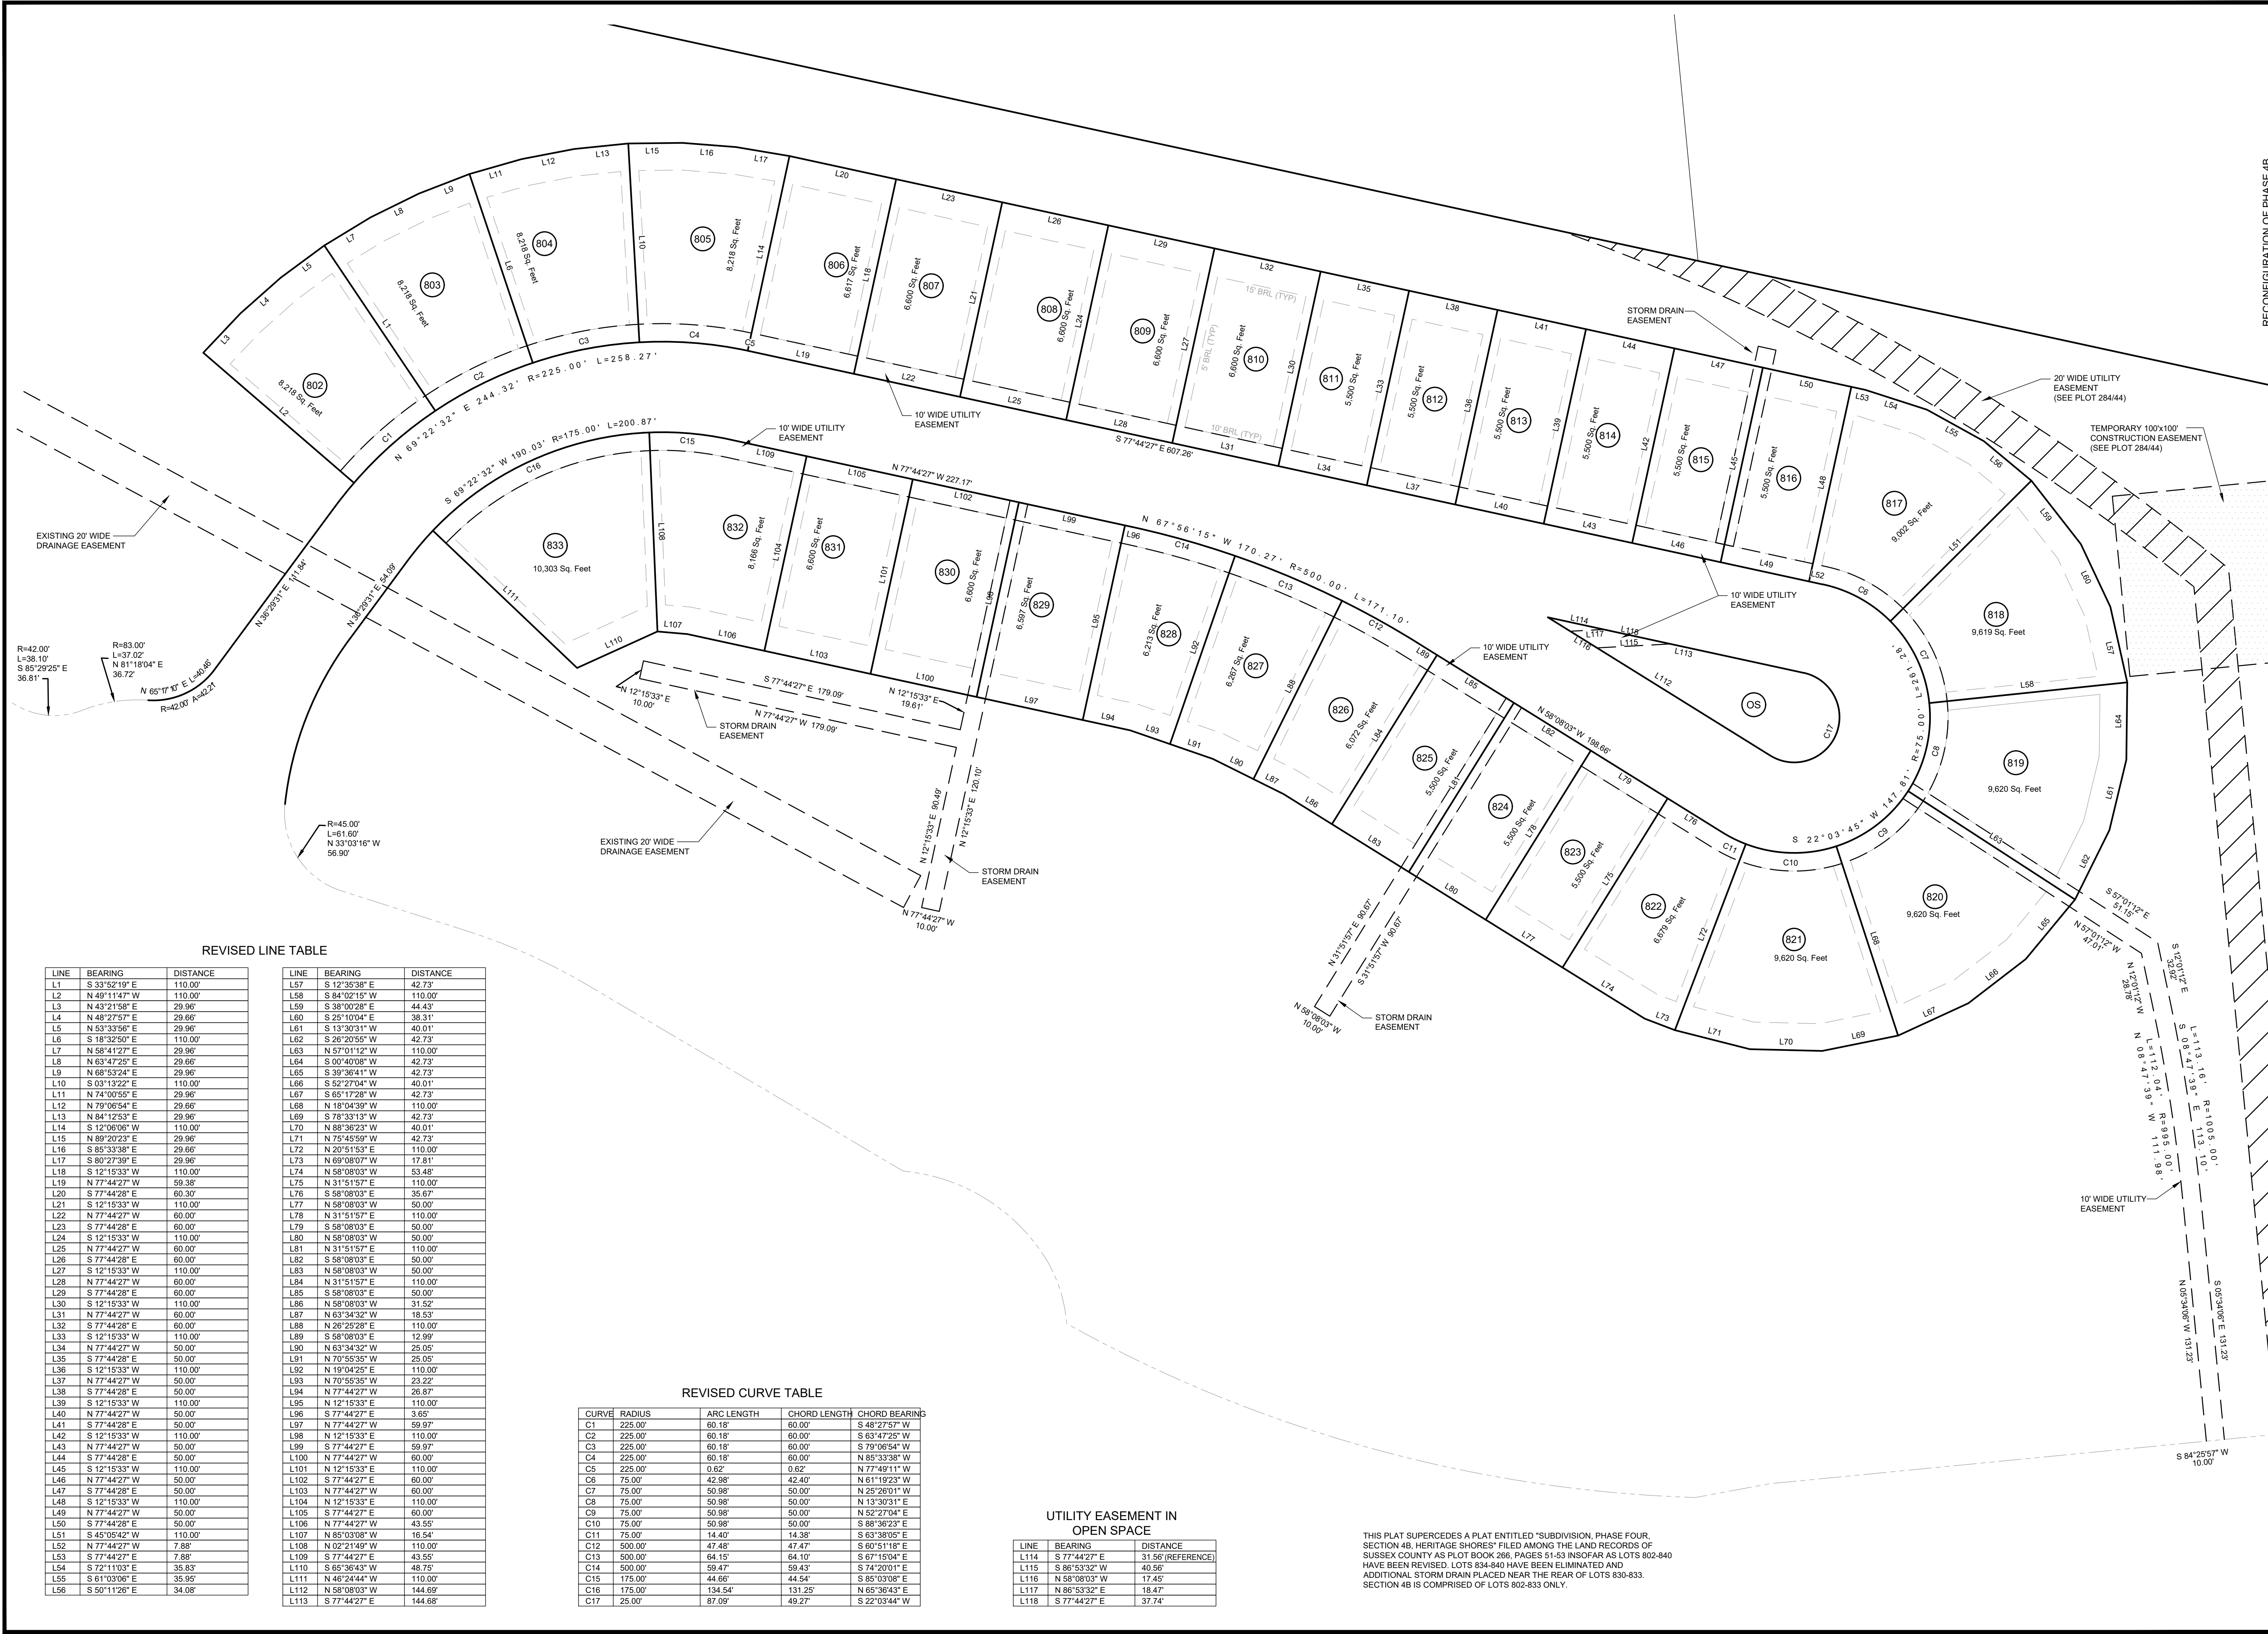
REVISED LINE TABLE

| LINE | BEARING | DISTANCE |
|---|---|---|
| L1 | S 33°52'19" E | 110.00' |
| L2 | N 49°11'47" W | 110.00' |
| L3 | N 43°21'58" E | 29.96' |
| L4 | N 48°27'57" E | 29.66' |
| L5 | N 53°33'56" E | 29.96' |
| L6 | S 18°32'50" E | 110.00' |
| L7 | N 58°41'27" E | 29.96' |
| L8 | N 63°47'25" E | 29.66' |
| L9 | N 68°53'24" E | 29.96' |
| L10 | S 03°13'22" E | 110.00' |
| L11 | N 74°00'55" E | 29.96' |
| L12 | N 79°06'54" E | 29.66' |
| L13 | N 84°12'53" E | 29.96' |
| L14 | S 12°06'06" W | 110.00' |
| L15 | N 89°20'23" E | 29.96' |
| L16 | S 85°33'38" E | 29.66' |
| L17 | S 80°27'39" E | 29.96' |
| L18 | S 12°15'33" W | 110.00' |
| L19 | N 77°44'27" W | 59.38' |
| L20 | S 77°44'28" E | 60.30' |
| L21 | S 12°15'33" W | 110.00' |
| L22 | N 77°44'27" W | 60.00' |
| L23 | S 77°44'28" E | 60.00' |
| L24 | S 12°15'33" W | 110.00' |
| L25 | N 77°44'27" W | 60.00' |
| L26 | S 77°44'28" E | 60.00' |
| L27 | S 12°15'33" W | 110.00' |
| L28 | N 77°44'27" W | 60.00' |
| L29 | S 77°44'28" E | 60.00' |
| L30 | S 12°15'33" W | 110.00' |
| L31 | N 77°44'27" W | 60.00' |
| L32 | S 77°44'28" E | 60.00' |
| L33 | S 12°15'33" W | 110.00' |
| L34 | N 77°44'27" W | 50.00' |
| L35 | S 77°44'28" E | 50.00' |
| L36 | S 12°15'33" W | 110.00' |
| L37 | N 77°44'27" W | 50.00' |
| L38 | S 77°44'28" E | 50.00' |
| L39 | S 12°15'33" W | 110.00' |
| L40 | N 77°44'27" W | 50.00' |
| L41 | S 77°44'28" E | 50.00' |
| L42 | S 12°15'33" W | 110.00' |
| L43 | N 77°44'27" W | 50.00' |
| L44 | S 77°44'28" E | 50.00' |
| L45 | S 12°15'33" W | 110.00' |
| L46 | N 77°44'27" W | 50.00' |
| L47 | S 77°44'28" E | 50.00' |
| L48 | S 12°15'33" W | 110.00' |
| L49 | N 77°44'27" W | 50.00' |
| L50 | S 77°44'28" E | 50.00' |
| L51 | S 45°05'42" W | 110.00' |
| L52 | N 77°44'27" W | 7.88' |
| L53 | S 77°44'27" E | 7.88' |
| L54 | S 72°11'03" E | 35.83' |
| L55 | S 61°03'06" E | 35.95' |
| L56 | S 50°11'26" E | 34.08' |

| LINE | BEARING | DISTANCE |
|---|---|---|
| L57 | S 12°35'38" E | 42.73' |
| L58 | S 84°02'15" W | 110.00' |
| L59 | S 38°00'28" E | 44.43' |
| L60 | S 25°10'04" E | 38.31' |
| L61 | S 13°30'31" W | 40.01' |
| L62 | S 26°20'55" W | 42.73' |
| L63 | N 57°01'12" W | 110.00' |
| L64 | S 00°40'08" W | 42.73' |
| L65 | S 39°36'41" W | 42.73' |
| L66 | S 52°27'04" W | 40.01' |
| L67 | S 65°17'28" W | 42.73' |
| L68 | N 18°04'39" W | 110.00' |
| L69 | S 78°33'13" W | 42.73' |
| L70 | N 88°36'23" W | 40.01' |
| L71 | N 75°45'59" W | 42.73' |
| L72 | N 20°51'53" E | 110.00' |
| L73 | N 69°08'07" W | 17.81' |
| L74 | N 58°08'03" W | 53.48' |
| L75 | N 31°51'57" E | 110.00' |
| L76 | S 58°08'03" E | 35.67' |
| L77 | N 58°08'03" W | 50.00' |
| L78 | N 31°51'57" E | 110.00' |
| L79 | S 58°08'03" E | 50.00' |
| L80 | N 58°08'03" W | 50.00' |
| L81 | N 31°51'57" E | 110.00' |
| L82 | S 58°08'03" E | 50.00' |
| L83 | N 58°08'03" W | 50.00' |
| L84 | N 31°51'57" E | 110.00' |
| L85 | S 58°08'03" E | 50.00' |
| L86 | N 58°08'03" W | 31.52' |
| L87 | N 63°34'32" W | 18.53' |
| L88 | N 26°25'28" E | 110.00' |
| L89 | S 58°08'03" E | 12.99' |
| L90 | N 63°34'32" W | 25.05' |
| L91 | N 70°55'35" W | 25.05' |
| L92 | N 19°04'25" E | 110.00' |
| L93 | N 70°55'35" W | 23.22' |
| L94 | N 77°44'27" W | 26.87' |
| L95 | N 12°15'33" E | 110.00' |
| L96 | S 77°44'27" E | 3.65' |
| L97 | N 77°44'27" W | 59.97' |
| L98 | N 12°15'33" E | 110.00' |
| L99 | S 77°44'27" E | 59.97' |
| L100 | N 77°44'27" W | 60.00' |
| L101 | N 12°15'33" E | 110.00' |
| L102 | S 77°44'27" E | 60.00' |
| L103 | N 77°44'27" W | 60.00' |
| L104 | N 12°15'33" E | 110.00' |
| L105 | S 77°44'27" E | 60.00' |
| L106 | N 77°44'27" W | 43.55' |
| L107 | N 85°03'08" W | 16.54' |
| L108 | N 02°21'49" W | 110.00' |
| L109 | S 77°44'27" E | 43.55' |
| L110 | S 65°36'43" W | 48.75' |
| L111 | N 46°24'44" W | 110.00' |
| L112 | N 58°08'03" W | 144.69' |
| L113 | S 77°44'27" E | 144.68' |

REVISED CURVE TABLE

| CURVE | RADIUS | ARC LENGTH | CHORD LENGTH | CHORD BEARING |
|---|---|---|---|---|
| C1 | 225.00' | 60.18' | 60.00' | S 48°27'57" W |
| C2 | 225.00' | 60.18' | 60.00' | S 63°47'25" W |
| C3 | 225.00' | 60.18' | 60.00' | S 79°06'54" W |
| C4 | 225.00' | 60.18' | 60.00' | N 85°33'38" W |
| C5 | 225.00' | 0.62' | 0.62' | N 77°49'11" W |
| C6 | 75.00' | 42.98' | 42.40' | N 61°19'23" W |
| C7 | 75.00' | 50.98' | 50.00' | N 25°26'01" W |
| C8 | 75.00' | 50.98' | 50.00' | N 13°30'31" E |
| C9 | 75.00' | 50.98' | 50.00' | N 52°27'04" E |
| C10 | 75.00' | 50.98' | 50.00' | S 88°36'23" E |
| C11 | 75.00' | 14.40' | 14.38' | S 63°38'05" E |
| C12 | 500.00' | 47.48' | 47.47' | S 60°51'18" E |
| C13 | 500.00' | 64.15' | 64.10' | S 67°15'04" E |
| C14 | 500.00' | 59.47' | 59.43' | S 74°20'01" E |
| C15 | 175.00' | 44.66' | 44.54' | S 85°03'08" E |
| C16 | 175.00' | 134.54' | 131.25' | N 65°36'43" E |
| C17 | 25.00' | 87.09' | 49.27' | S 22°03'44" W |

UTILITY EASEMENT IN OPEN SPACE

| LINE | BEARING | DISTANCE |
|---|---|---|
| L114 | S 77°44'27" E | 31.56'(REFERENCE) |
| L115 | S 86°53'32" W | 40.56' |
| L116 | N 58°08'03" W | 17.45' |
| L117 | N 86°53'32" E | 18.47' |
| L118 | S 77°44'27" E | 37.74' |

THIS PLAT SUPERCEDES A PLAT ENTITLED "SUBDIVISION, PHASE FOUR, SECTION 4B, HERITAGE SHORES" FILED AMONG THE LAND RECORDS OF SUSSEX COUNTY AS PLOT BOOK 266, PAGES 51-53 INSOFAR AS LOTS 802-840 HAVE BEEN REVISED. LOTS 834-840 HAVE BEEN ELIMINATED AND ADDITIONAL STORM DRAIN PLACED NEAR THE REAR OF LOTS 830-833. SECTION 4B IS COMPRISED OF LOTS 802-833 ONLY.

802 8,218 Sq. Feet
803 8,218 Sq. Feet
804 8,218 Sq. Feet
805 8,218 Sq. Feet
806 6,617 Sq. Feet
807 6,600 Sq. Feet
808 6,600 Sq. Feet
809 6,600 Sq. Feet
810 6,600 Sq. Feet
811 5,500 Sq. Feet
812 5,500 Sq. Feet
813 5,500 Sq. Feet
814 5,500 Sq. Feet
815 5,500 Sq. Feet
816 5,500 Sq. Feet
817 9,002 Sq. Feet
818 9,619 Sq. Feet
819 9,620 Sq. Feet
820 9,620 Sq. Feet
821 9,620 Sq. Feet
822 6,879 Sq. Feet
823 5,500 Sq. Feet
824 5,500 Sq. Feet
825 5,500 Sq. Feet
826 6,072 Sq. Feet
827 6,267 Sq. Feet
828 6,213 Sq. Feet
829 6,597 Sq. Feet
830 6,600 Sq. Feet
831 6,600 Sq. Feet
832 8,166 Sq. Feet
833 10,303 Sq. Feet
OS

15' BRL (TYP)
5' BRL (TYP)
10' BRL (TYP)

N 69°22'32" E 244.32' R=225.00' L=258.27'
S 69°22'32" W 190.03' R=175.00' L=200.87'
S 77°44'27" E 607.26'
N 77°44'27" W 227.17'
N 67°56'15" W 170.27' R=500.00' L=171.10'
N 58°08'03" W 198.66'
R=75.00' L=261.28'
S 22°03'45" W 147.81'
N 36°29'31" E 111.84'
N 36°29'31" E 54.09'
N 65°17'10" E L=40.46'
R=42.00' A=42.21'
R=42.00' L=38.10' S 85°29'25" E 36.81'
R=83.00' L=37.02' N 81°18'04" E 36.72'
R=45.00' L=61.60' N 33°03'16" W 56.90'
N 12°15'33" E 10.00'
S 77°44'27" E 179.09'
N 77°44'27" W 179.09'
N 12°15'33" E 19.61'
N 12°15'33" E 90.49'
N 12°15'33" E 120.10'
N 77°44'27" W 10.00'
N 31°51'57" E 90.67'
S 31°51'57" W 90.67'
N 58°08'03" W 10.00'
S 57°01'12" E 51.15'
N 57°01'12" W 47.01'
S 12°01'12" E 32.92'
N 12°01'12" W 28.78'
L=113.16' R=1005.00' S 08°47'39" E 113.10'
L=112.04' R=995.00' N 08°47'39" W 111.98'
N 05°34'06" W 131.23'
S 05°34'06" E 131.23'
S 84°25'57" W 10.00'

STORM DRAIN EASEMENT
20' WIDE UTILITY EASEMENT (SEE PLOT 284/44)
TEMPORARY 100'x100' CONSTRUCTION EASEMENT (SEE PLOT 284/44)
10' WIDE UTILITY EASEMENT
EXISTING 20' WIDE DRAINAGE EASEMENT
RECONFIGURATION OF PHASE 4B